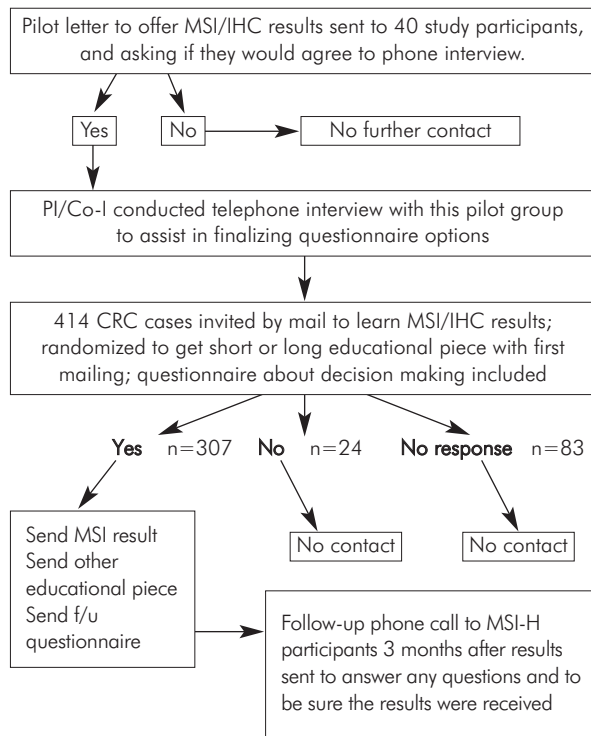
Pilot letter to offer MSI/IHC results sent to 40 study participants, and asking if they would agree to phone interview.

Yes

No

No further contact

PI/Co-I conducted telephone interview with this pilot group to assist in finalizing questionnaire options

414 CRC cases invited by mail to learn MSI/IHC results; randomized to get short or long educational piece with first mailing; questionnaire about decision making included

Yes n=307

No n=24

No response n=83

Send MSI result
Send other educational piece
Send f/u questionnaire

No contact

No contact

Follow-up phone call to MSI-H participants 3 months after results sent to answer any questions and to be sure the results were received